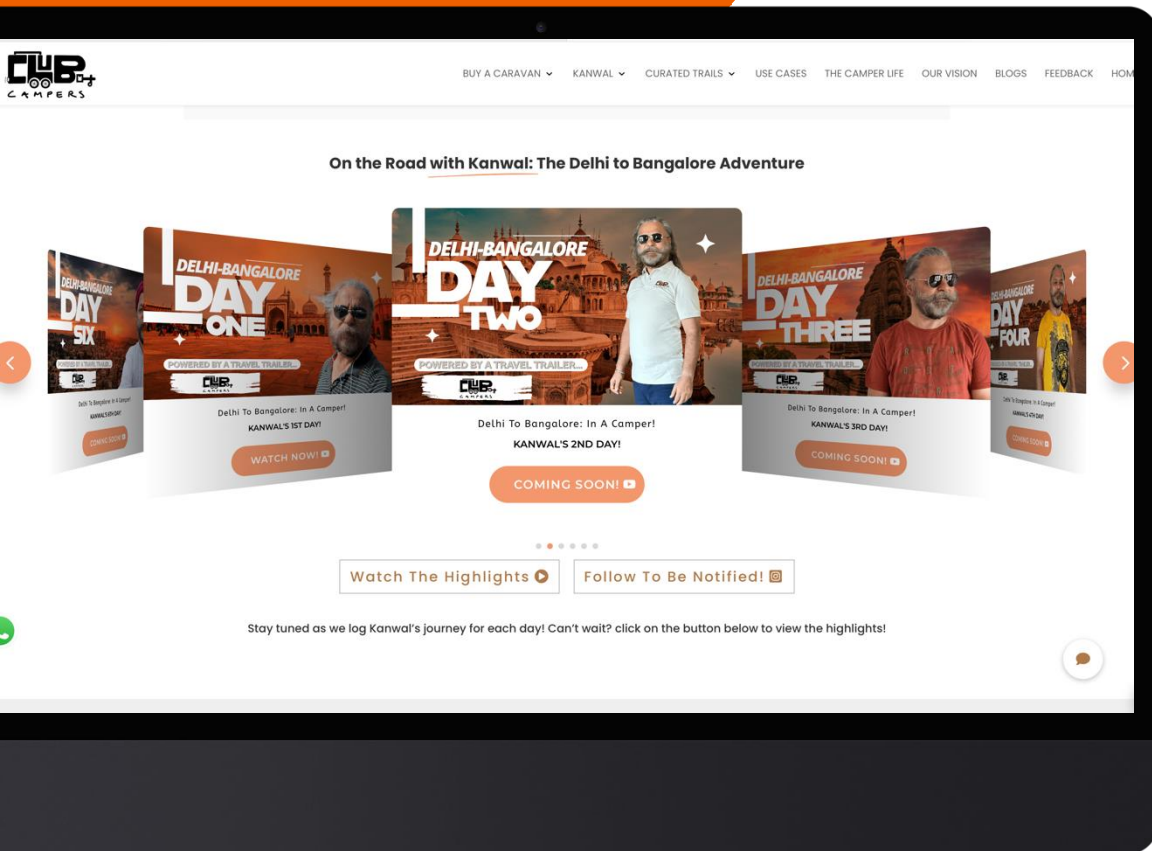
CLUB CAMPERS

BUY A CARAVAN KANWAL CURATED TRAILS USE CASES THE CAMPER LIFE OUR VISION BLOGS FEEDBACK HOM

On the Road with Kanwal: The Delhi to Bangalore Adventure

DELHI-BANGALORE DAY SIX
POWERED BY A TRAVEL TRAILER
CLUB CAMPERS
Delhi To Bangalore: In A Camper!
KANWAL'S 6TH DAY
COMING SOON!

DELHI-BANGALORE DAY ONE
POWERED BY A TRAVEL TRAILER...
CLUB CAMPERS
Delhi To Bangalore: In A Camper!
KANWAL'S 1ST DAY!
WATCH NOW!

DELHI-BANGALORE DAY TWO
POWERED BY A TRAVEL TRAILER...
CLUB CAMPERS
Delhi To Bangalore: In A Camper!
KANWAL'S 2ND DAY!
COMING SOON!

DELHI-BANGALORE DAY THREE
POWERED BY A TRAVEL TRAILER...
CLUB CAMPERS
Delhi To Bangalore: In A Camper!
KANWAL'S 3RD DAY!
COMING SOON!

DELHI-BANGALORE DAY FOUR
POWERED BY A TRAVEL TRAILER
CLUB CAMPERS
Delhi To Bangalore: In A Camper!
KANWAL'S 4TH DAY
COMING SOON!

Watch The Highlights
Follow To Be Notified!

Stay tuned as we log Kanwal's journey for each day! Can't wait? click on the button below to view the highlights!